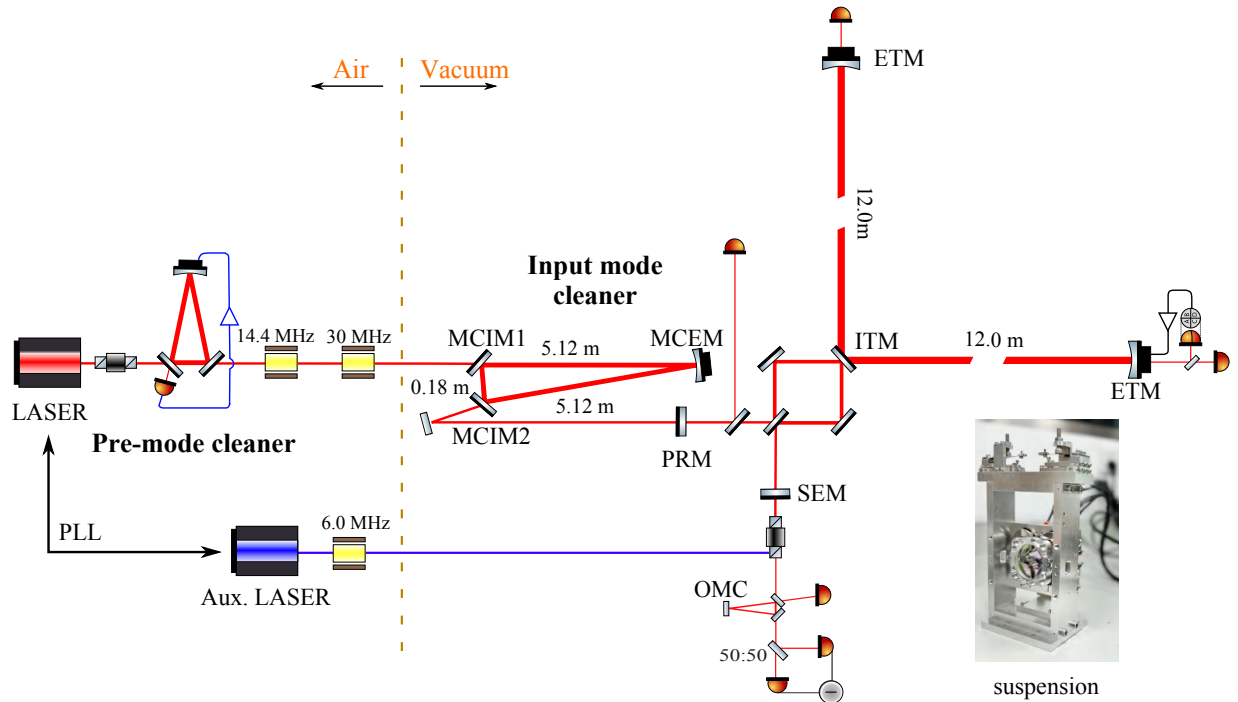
Air

Vacuum

ETM

12.0m

Input mode cleaner

MCIM1

5.12 m

MCEM

ITM

12.0 m

14.4 MHz

30 MHz

0.18 m

5.12 m

MCIM2

ETM

LASER

Pre-mode cleaner

PRM

SEM

PLL

6.0 MHz

Aux. LASER

OMC

50:50

suspension